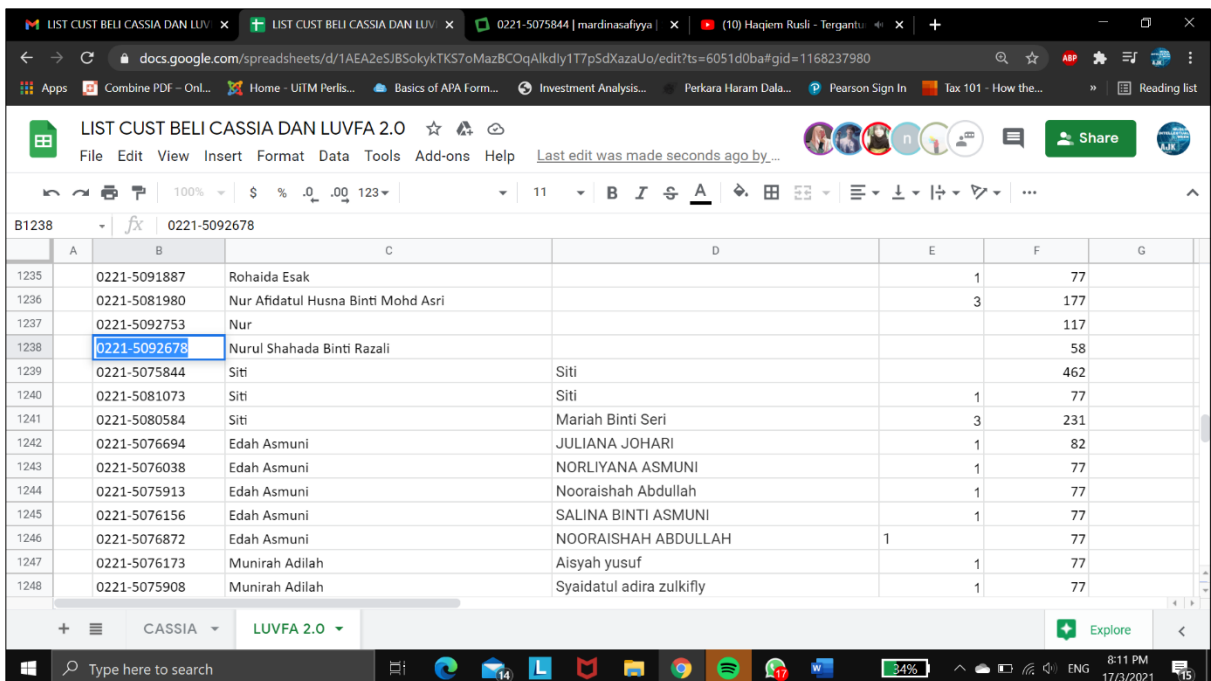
LIST CUST BELI CASSIA DAN LUV ×
LIST CUST BELI CASSIA DAN LUV ×
0221-5075844 | mardinasafiyya ×
(10) Haqiem Rusli - Terganti ×
+

docs.google.com/spreadsheets/d/1AEA2eSJBSokykTKS7oMazBCOqAlkdly1T7pSdXazaUo/edit?ts=6051d0ba#gid=1168237980

Apps
Combine PDF – Onl...
Home - UiTM Perlis...
Basics of APA Form...
Investment Analysis...
Perkara Haram Dala...
Pearson Sign In
Tax 101 - How the...
Reading list

LIST CUST BELI CASSIA DAN LUVFA 2.0
File Edit View Insert Format Data Tools Add-ons Help Last edit was made seconds ago by ...
Share

100% $ % .0 .00 123 11 B I S A

B1238 fx 0221-5092678

| | A | B | C | D | E | F | G |
|---|---|---|---|---|---|---|---|
| 1235 | | 0221-5091887 | Rohaida Esak | | 1 | 77 | |
| 1236 | | 0221-5081980 | Nur Afidatul Husna Binti Mohd Asri | | 3 | 177 | |
| 1237 | | 0221-5092753 | Nur | | | 117 | |
| 1238 | | 0221-5092678 | Nurul Shahada Binti Razali | | | 58 | |
| 1239 | | 0221-5075844 | Siti | Siti | | 462 | |
| 1240 | | 0221-5081073 | Siti | Siti | 1 | 77 | |
| 1241 | | 0221-5080584 | Siti | Mariah Binti Seri | 3 | 231 | |
| 1242 | | 0221-5076694 | Edah Asmuni | JULIANA JOHARI | 1 | 82 | |
| 1243 | | 0221-5076038 | Edah Asmuni | NORLIYANA ASMUNI | 1 | 77 | |
| 1244 | | 0221-5075913 | Edah Asmuni | Nooraishah Abdullah | 1 | 77 | |
| 1245 | | 0221-5076156 | Edah Asmuni | SALINA BINTI ASMUNI | 1 | 77 | |
| 1246 | | 0221-5076872 | Edah Asmuni | NOORAISHAH ABDULLAH | 1 | 77 | |
| 1247 | | 0221-5076173 | Munirah Adilah | Aisyah yusuf | 1 | 77 | |
| 1248 | | 0221-5075908 | Munirah Adilah | Syaidatul adira zulkifly | 1 | 77 | |

+ CASSIA LUVFA 2.0 Explore

Type here to search
34%
ENG
8:11 PM
17/3/2021